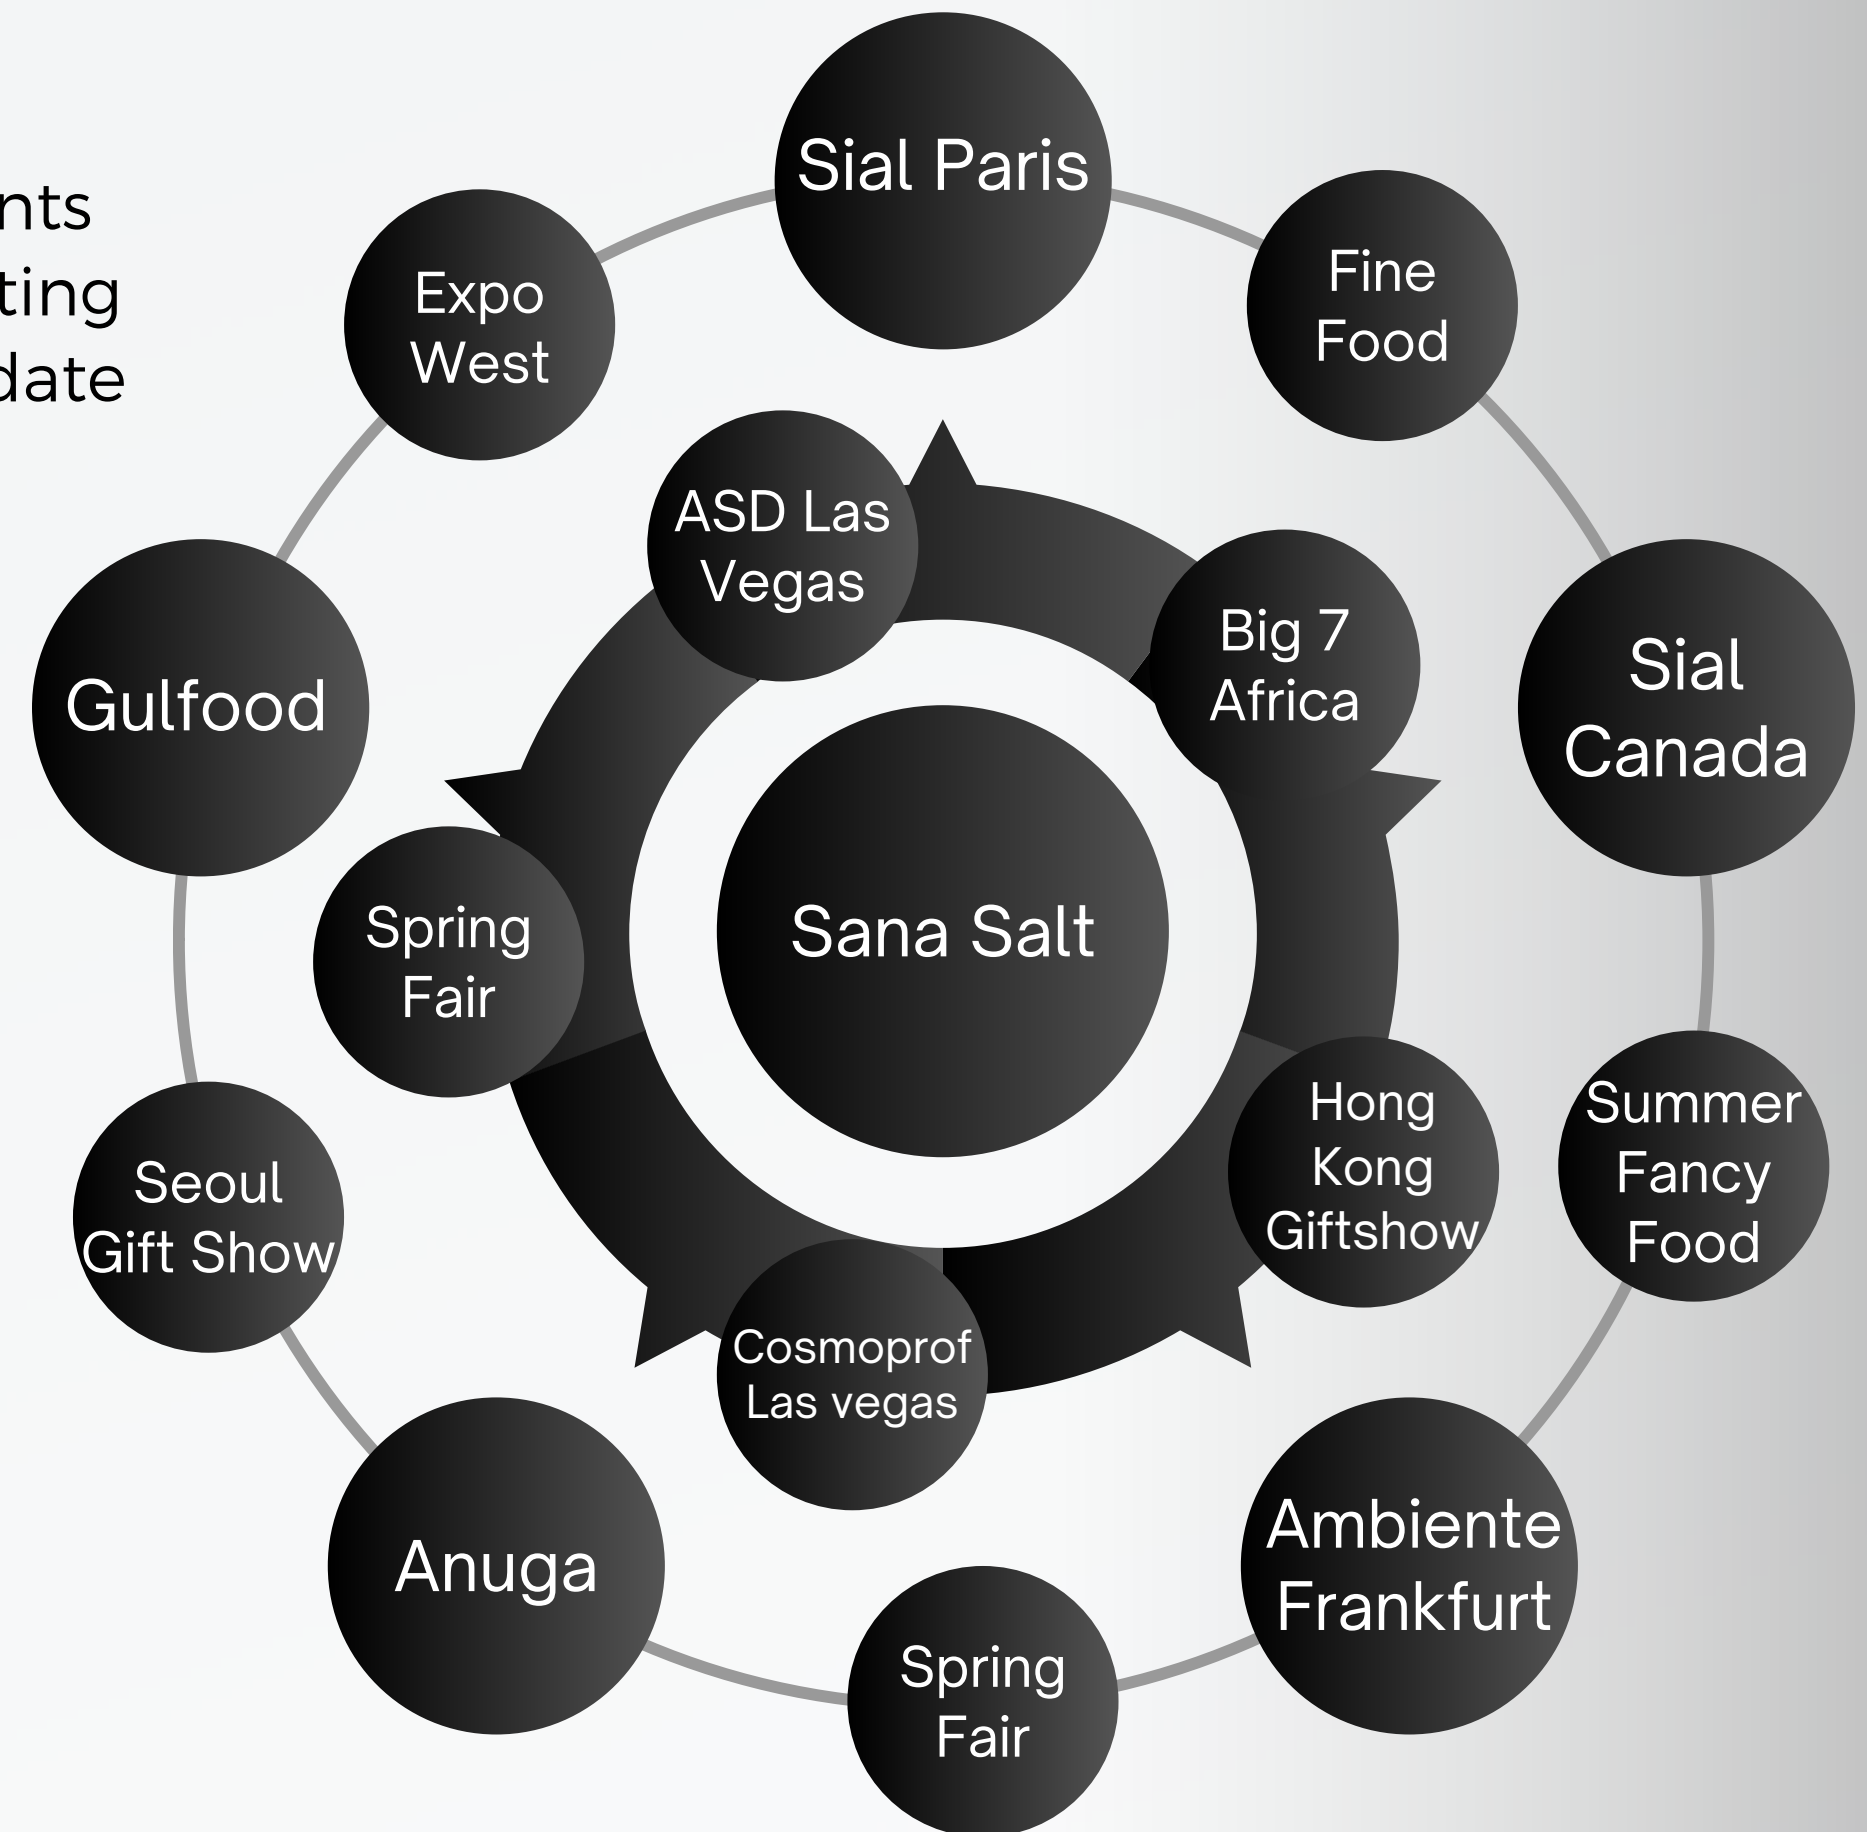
nts
ting
date

Sial Paris

Fine Food

Sial Canada

Summer Fancy Food

Ambiente Frankfurt

Spring Fair

Anuga

Seoul Gift Show

Gulfood

Expo West

ASD Las Vegas

Big 7 Africa

Spring Fair

Sana Salt

Hong Kong Giftshow

Cosmoprof Las vegas